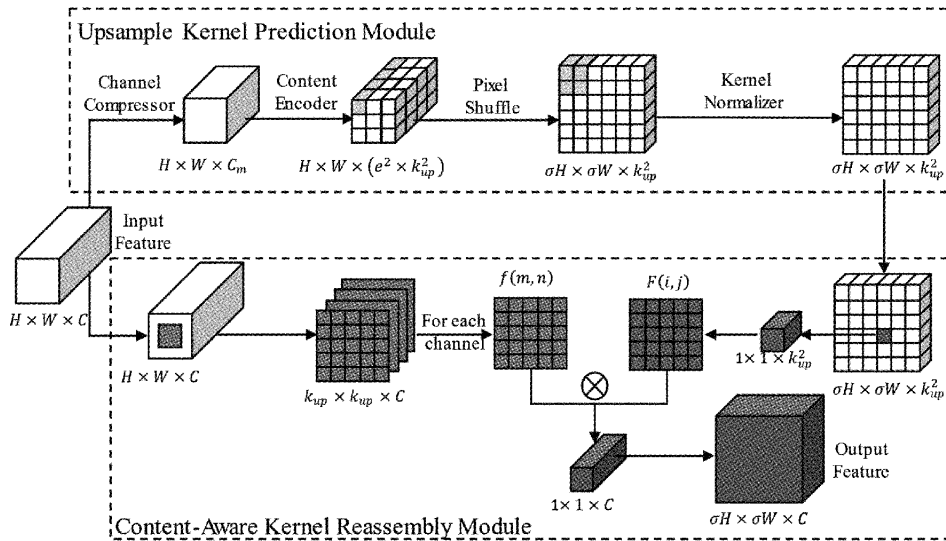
Upsample Kernel Prediction Module

Channel Compressor

$H \times W \times C_m$

Content Encoder

$H \times W \times (e^2 \times k_{up}^2)$

Pixel Shuffle

$\sigma H \times \sigma W \times k_{up}^2$

Kernel Normalizer

$\sigma H \times \sigma W \times k_{up}^2$

Input Feature

$H \times W \times C$

$H \times W \times C$

$k_{up} \times k_{up} \times C$

For each channel

$f(m,n)$

$F(i,j)$

$1 \times 1 \times k_{up}^2$

$\sigma H \times \sigma W \times k_{up}^2$

$\otimes$

$1 \times 1 \times C$

Output Feature

$\sigma H \times \sigma W \times C$

Content-Aware Kernel Reassembly Module